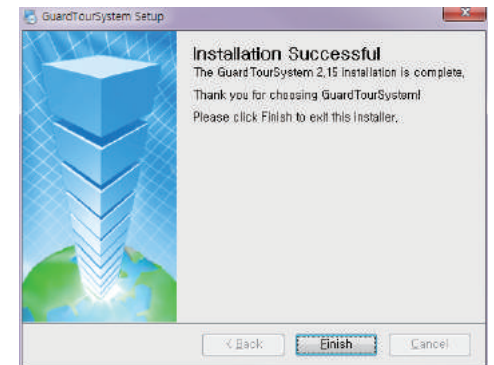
GuardTourSystem Setup

Installation Successful

The GuardTourSystem 2.15 installation is complete.

Thank you for choosing GuardTourSystem!

Please click Finish to exit this installer.

< Back

Finish

Cancel